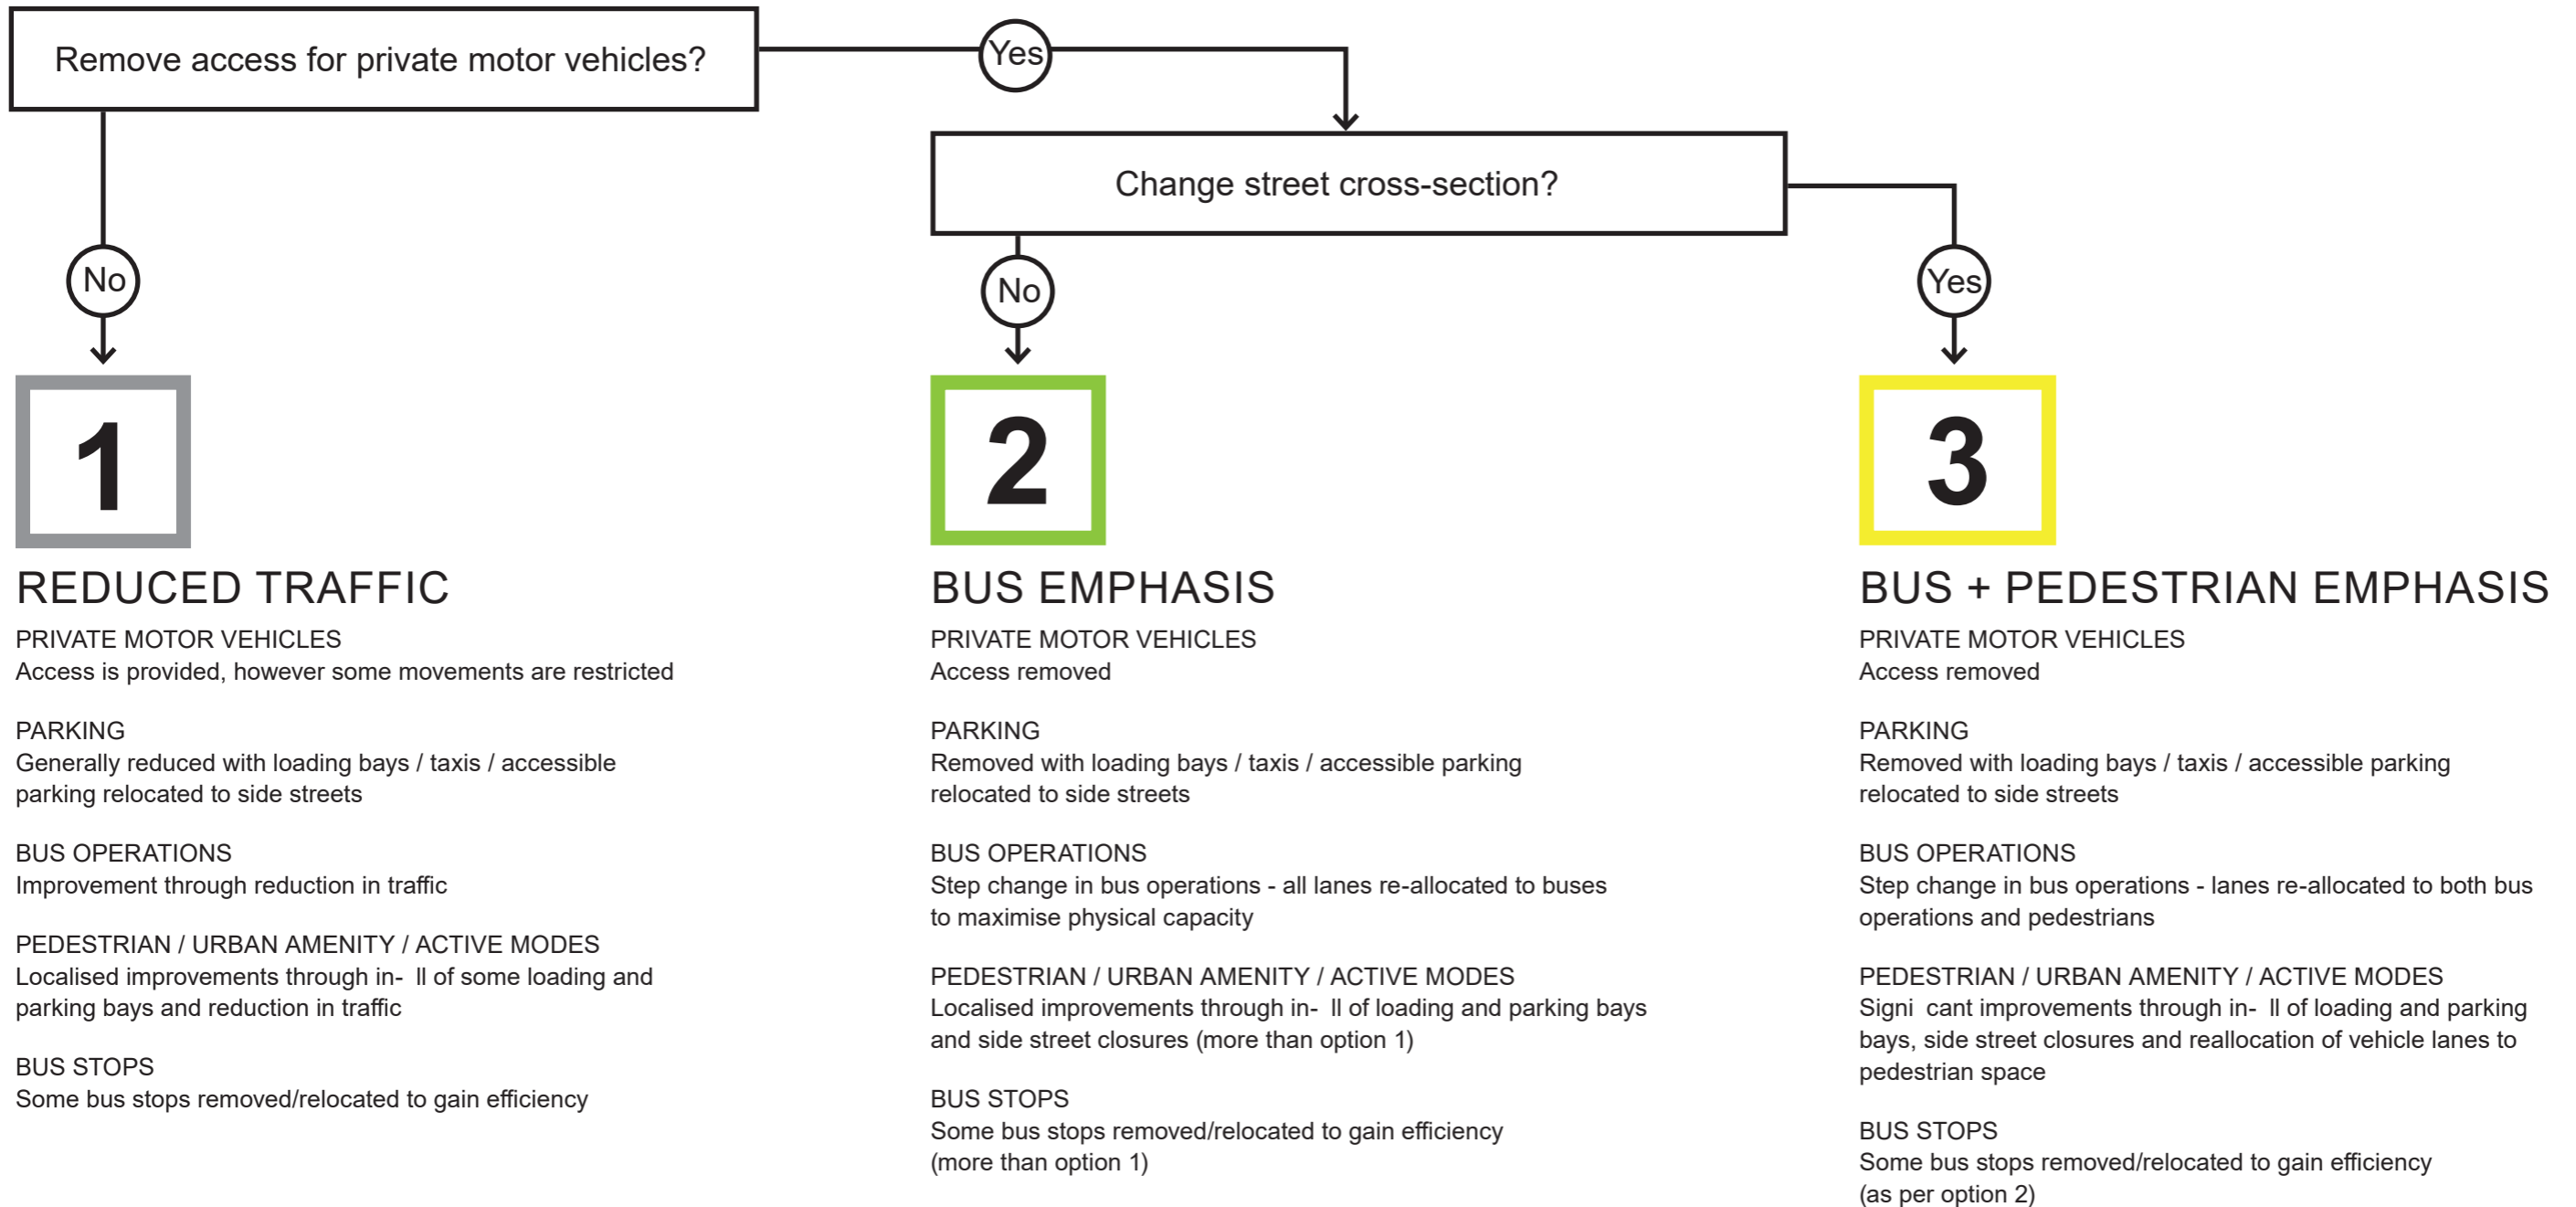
Remove access for private motor vehicles?

Yes

Change street cross-section?

No

No

Yes

1

REDUCED TRAFFIC

PRIVATE MOTOR VEHICLES
Access is provided, however some movements are restricted

PARKING
Generally reduced with loading bays / taxis / accessible parking relocated to side streets

BUS OPERATIONS
Improvement through reduction in traffic

PEDESTRIAN / URBAN AMENITY / ACTIVE MODES
Localised improvements through in- ll of some loading and parking bays and reduction in traffic

BUS STOPS
Some bus stops removed/relocated to gain efficiency

2

BUS EMPHASIS

PRIVATE MOTOR VEHICLES
Access removed

PARKING
Removed with loading bays / taxis / accessible parking relocated to side streets

BUS OPERATIONS
Step change in bus operations - all lanes re-allocated to buses to maximise physical capacity

PEDESTRIAN / URBAN AMENITY / ACTIVE MODES
Localised improvements through in- ll of loading and parking bays and side street closures (more than option 1)

BUS STOPS
Some bus stops removed/relocated to gain efficiency (more than option 1)

3

BUS + PEDESTRIAN EMPHASIS

PRIVATE MOTOR VEHICLES
Access removed

PARKING
Removed with loading bays / taxis / accessible parking relocated to side streets

BUS OPERATIONS
Step change in bus operations - lanes re-allocated to both bus operations and pedestrians

PEDESTRIAN / URBAN AMENITY / ACTIVE MODES
Signi cant improvements through in- ll of loading and parking bays, side street closures and reallocation of vehicle lanes to pedestrian space

BUS STOPS
Some bus stops removed/relocated to gain efficiency (as per option 2)